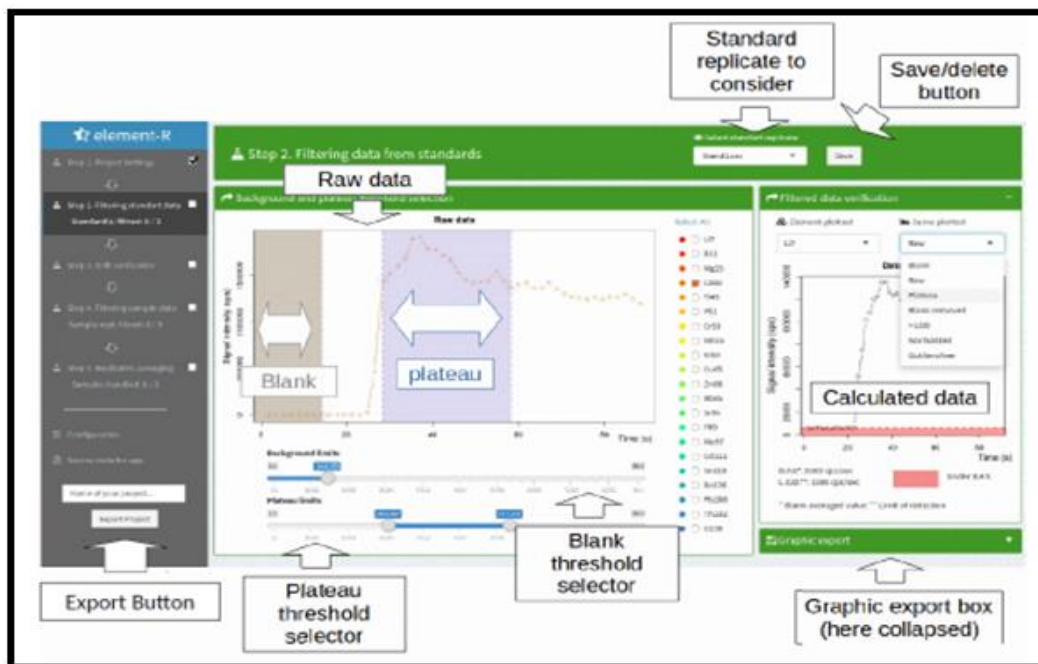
Standard replicate to consider

Save/delete button

element-R

Step 2. Filtering data from standards

Raw data

Raw data

Blank

plateau

Time (s)

Background limits

Plateau limits

Filtered data verification

Calculated data

Time (s)

Graphic export

Export Button

Plateau threshold selector

Blank threshold selector

Graphic export box (here collapsed)